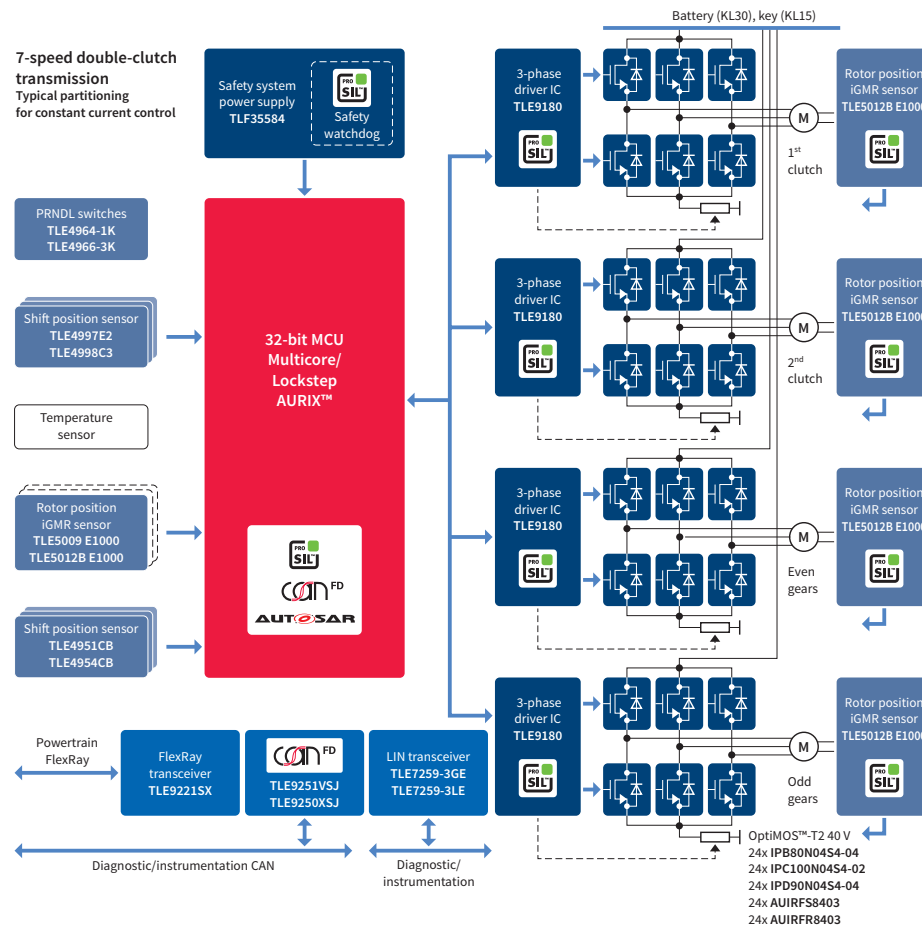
7-speed double-clutch transmission
Typical partitioning for constant current control

Safety system power supply
TLF35584

PRO SIL

Safety watchdog

PRNDL switches
TLE4964-1K
TLE4966-3K

Shift position sensor
TLE4997E2
TLE4998C3

Temperature sensor

Rotor position iGMR sensor
TLE5009 E1000
TLE5012B E1000

Shift position sensor
TLE4951CB
TLE4954CB

32-bit MCU
Multicore/
Lockstep
AURIX™

PRO SIL
CAN FD
AUTOSAR

Battery (KL30), key (KL15)

3-phase driver IC
TLE9180
PRO SIL

M
1st clutch

Rotor position iGMR sensor
TLE5012B E1000
PRO SIL

3-phase driver IC
TLE9180
PRO SIL

M
2nd clutch

Rotor position iGMR sensor
TLE5012B E1000
PRO SIL

3-phase driver IC
TLE9180
PRO SIL

M
Even gears

Rotor position iGMR sensor
TLE5012B E1000
PRO SIL

3-phase driver IC
TLE9180
PRO SIL

M
Odd gears

Rotor position iGMR sensor
TLE5012B E1000
PRO SIL

Powertrain FlexRay

FlexRay transceiver
TLE9221SX

CAN FD
TLE9251VSJ
TLE9250XSJ

LIN transceiver
TLE7259-3GE
TLE7259-3LE

Diagnostic/instrumentation CAN

Diagnostic/ instrumentation

OptiMOS™-T2 40 V
24x IPB80N04S4-04
24x IPC100N04S4-02
24x IPD90N04S4-04
24x AUIRFS8403
24x AUIRFR8403